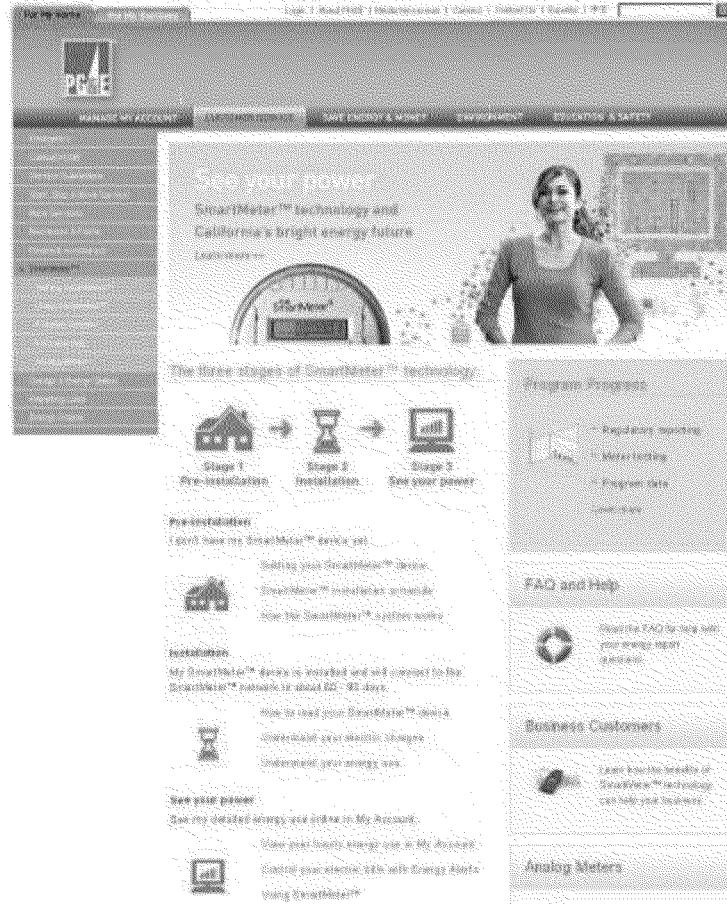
For My Home | For My Business

PG&E

MANAGE MY ACCOUNT | CUSTOMER SERVICE | SAVE ENERGY & MONEY | ENVIRONMENT | EDUCATION & SAFETY

See your power

SmartMeter™ technology and California's bright energy future

Learn more

SmartMeter

The three stages of SmartMeter™ technology

Stage 1 Pre-installation | Stage 2 Installation | Stage 3 See your power

Pre-installation
I don't have my SmartMeter™ device yet.

Getting your SmartMeter™ device
SmartMeter™ installation schedule
How the SmartMeter™ system works

Installation
My SmartMeter™ device is installed and will connect to the SmartMeter™ network in about 60 - 90 days.

How to read your SmartMeter™ device
Understand your electric charges
Understand your energy use

See your power
See my detailed energy use online in My Account.

View your hourly energy use in My Account
Control your electric bills with Energy Alerts
Using SmartMeter™

Program Progress

Regulatory reporting
Meter testing
Program data
Learn more

FAQ and Help

Read the FAQ for help with your energy meter questions

Business Customers

Learn how the benefits of SmartMeter™ technology can help your business

Analog Meters